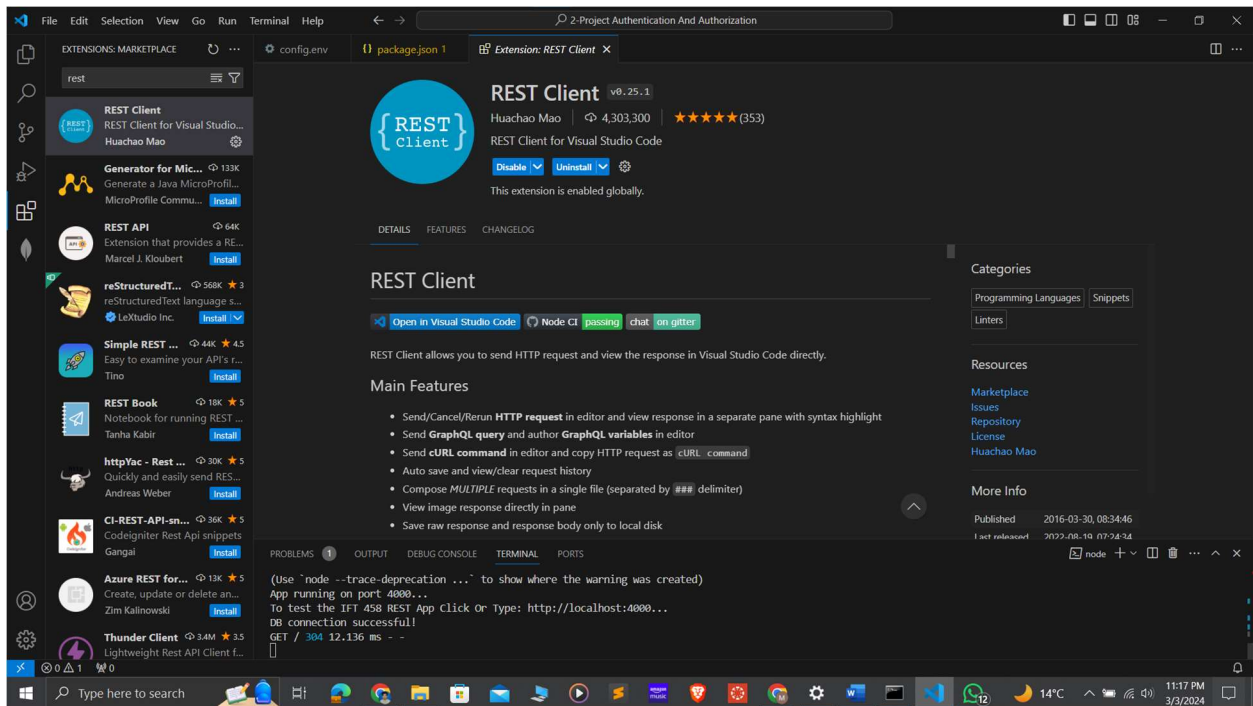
File Edit Selection View Go Run Terminal Help

2-Project Authentication And Authorization

EXTENSIONS: MARKETPLACE

rest

REST Client
REST Client for Visual Studio...
Huachao Mao

Generator for Mic... 133K
Generate a Java MicroProfil...
MicroProfile Commu... Install

REST API 64K
Extension that provides a RE...
Marcel J. Kloubert Install

reStructuredT... 568K ★3
reStructuredText language s...
LeXtudio Inc. Install

Simple REST ... 44K ★4.5
Easy to examine your API's r...
Tino Install

REST Book 18K ★5
Notebook for running REST ...
Tanha Kabir Install

httpYac - Rest ... 30K ★5
Quickly and easily send RES...
Andreas Weber Install

CI-REST-API-sn... 36K ★5
Codeigniter Rest Api snippets
Gangai Install

Azure REST for... 13K ★5
Create, update or delete an...
Zim Kalinowski Install

Thunder Client 3.4M ★3.5
Lightweight Rest API Client f...

config.env package.json 1 Extension: REST Client

{REST Client}

REST Client v0.25.1
Huachao Mao 4,303,300 ★★★★★(353)
REST Client for Visual Studio Code
Disable Uninstall
This extension is enabled globally.

DETAILS FEATURES CHANGELOG

REST Client

Open in Visual Studio Code Node CI passing chat on gitter

REST Client allows you to send HTTP request and view the response in Visual Studio Code directly.

Main Features

- Send/Cancel/Rerun **HTTP request** in editor and view response in a separate pane with syntax highlight
- Send **GraphQL query** and author **GraphQL variables** in editor
- Send **cURL command** in editor and copy HTTP request as cURL command
- Auto save and view/clear request history
- Compose *MULTIPLE* requests in a single file (separated by ### delimiter)
- View image response directly in pane
- Save raw response and response body only to local disk

Categories
Programming Languages Snippets Linters

Resources
Marketplace
Issues
Repository
License
Huachao Mao

More Info
Published 2016-03-30, 08:34:46
Last released 2022-08-19, 07:24:34

PROBLEMS 1 OUTPUT DEBUG CONSOLE TERMINAL PORTS

node

(Use `node --trace-deprecation ...` to show where the warning was created)
App running on port 4000...
To test the IFT 458 REST App Click Or Type: http://localhost:4000...
DB connection successful!
GET / 304 12.136 ms - -

⊗0 ⚠1 ⚡0

Type here to search

14°C 11:17 PM 3/3/2024